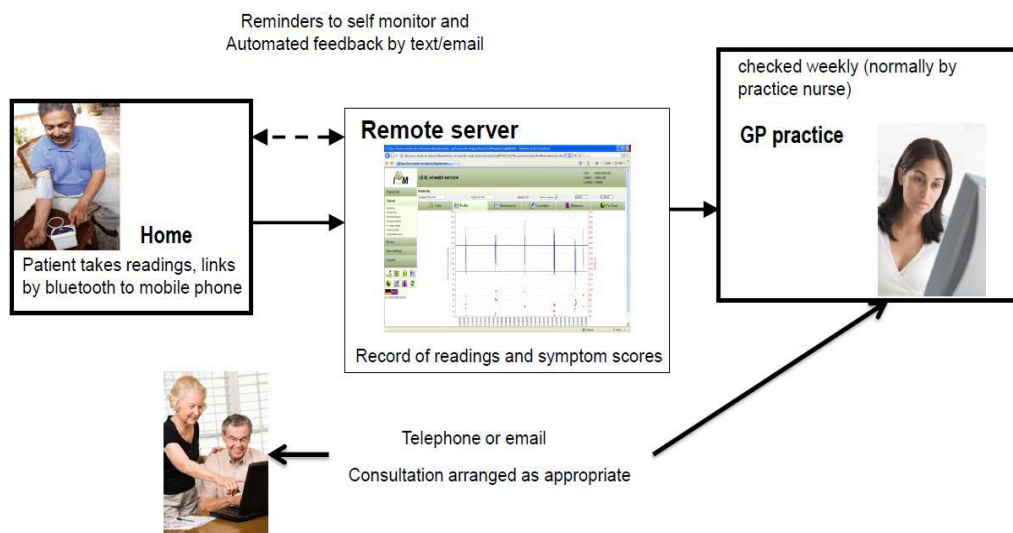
Reminders to self monitor and Automated feedback by text/email

Home

Patient takes readings, links by bluetooth to mobile phone

Remote server

Record of readings and symptom scores

checked weekly (normally by practice nurse)

GP practice

Telephone or email

Consultation arranged as appropriate